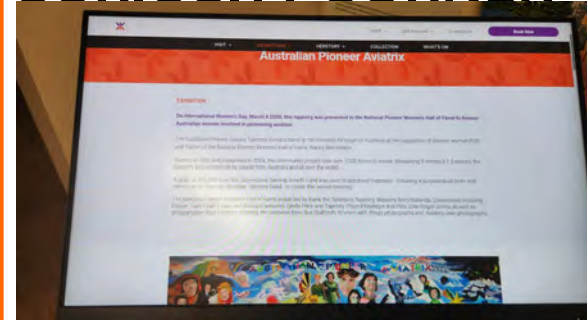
VISIT ▾ EXHIBITIONS ▾ HERSTORY ▾ COLLECTION WHAT'S ON

Book Now

Australian Pioneer Aviatrix

EXHIBITION

On International Women's Day, March 8 2018, this tapestry was presented to the National Pioneer Women's Hall of Fame to honour Australian women involved in pioneering aviation.

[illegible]

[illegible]

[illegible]

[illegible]